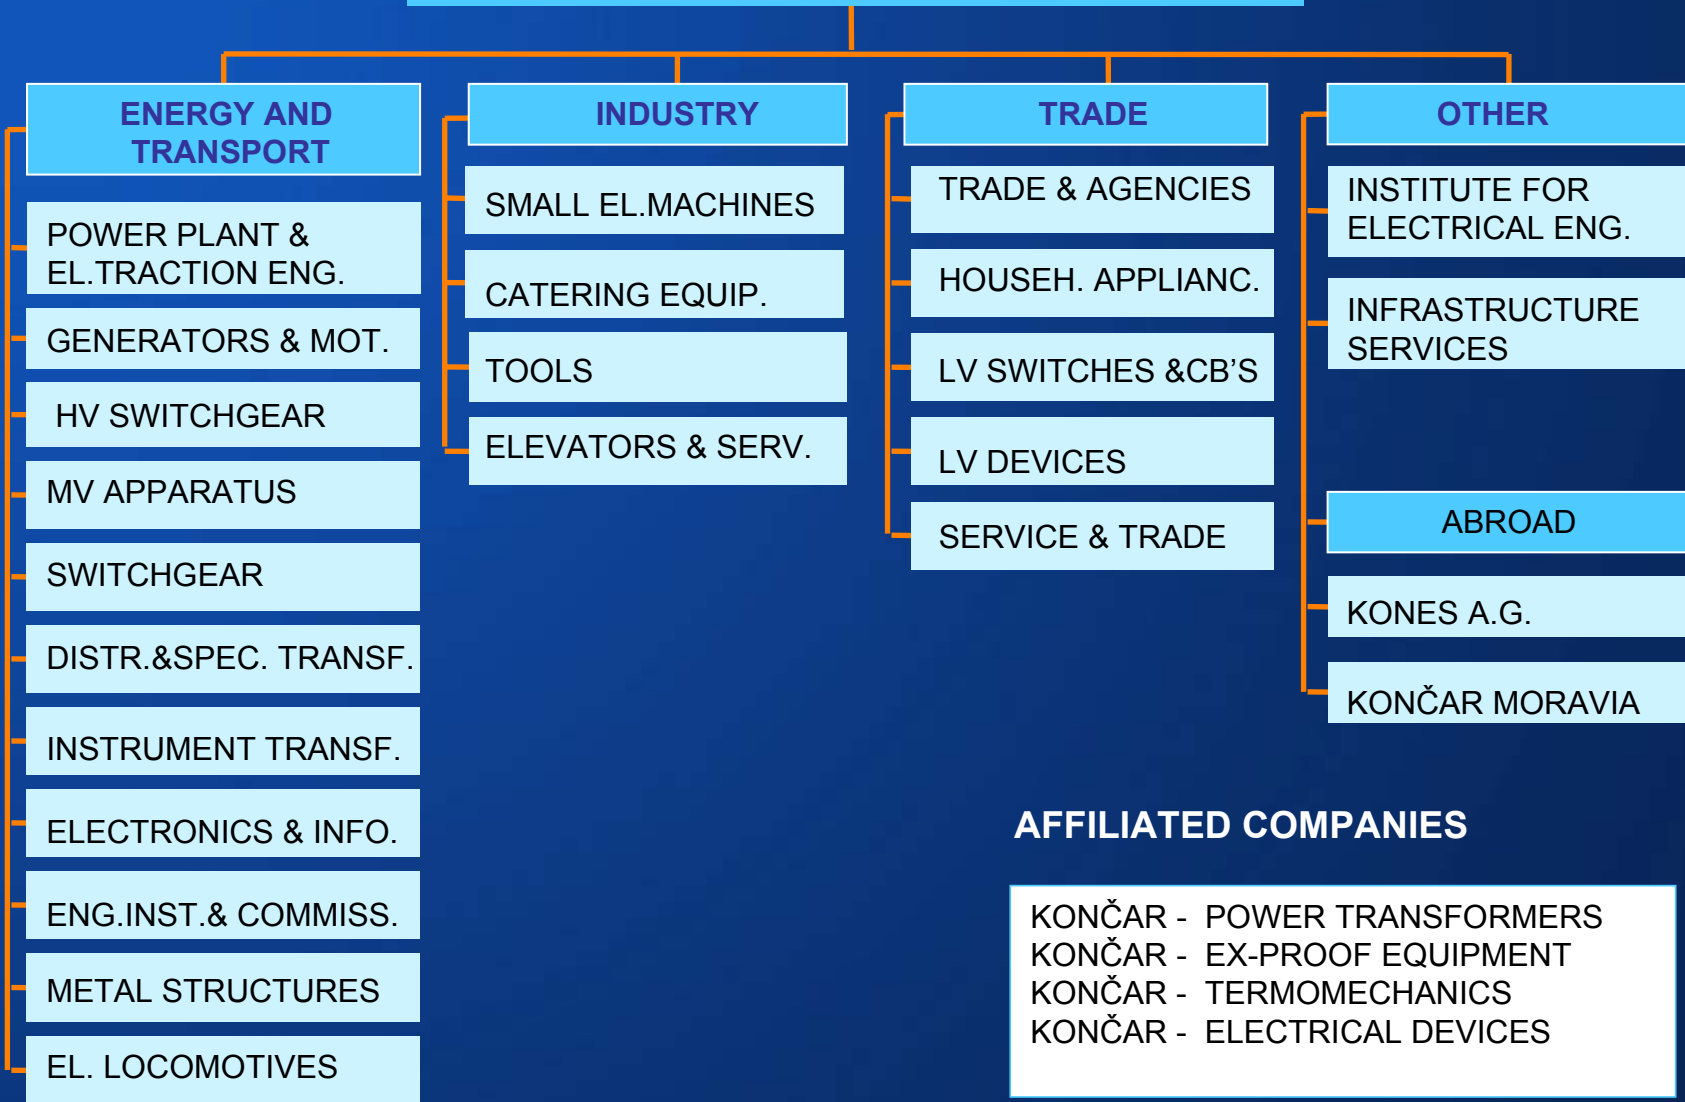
ENERGY AND TRANSPORT

POWER PLANT & EL.TRACTION ENG.

GENERATORS & MOT.

HV SWITCHGEAR

MV APPARATUS

SWITCHGEAR

DISTR.&SPEC. TRANSF.

INSTRUMENT TRANSF.

ELECTRONICS & INFO.

ENG.INST.& COMMISS.

METAL STRUCTURES

EL. LOCOMOTIVES

INDUSTRY

SMALL EL.MACHINES

CATERING EQUIP.

TOOLS

ELEVATORS & SERV.

TRADE

TRADE & AGENCIES

HOUSEH. APPLIANC.

LV SWITCHES &CB’S

LV DEVICES

SERVICE & TRADE

OTHER

INSTITUTE FOR ELECTRICAL ENG.

INFRASTRUCTURE SERVICES

ABROAD

KONES A.G.

KONČAR MORAVIA

AFFILIATED COMPANIES

KONČAR - POWER TRANSFORMERS
KONČAR - EX-PROOF EQUIPMENT
KONČAR - TERMOMECHANICS
KONČAR - ELECTRICAL DEVICES